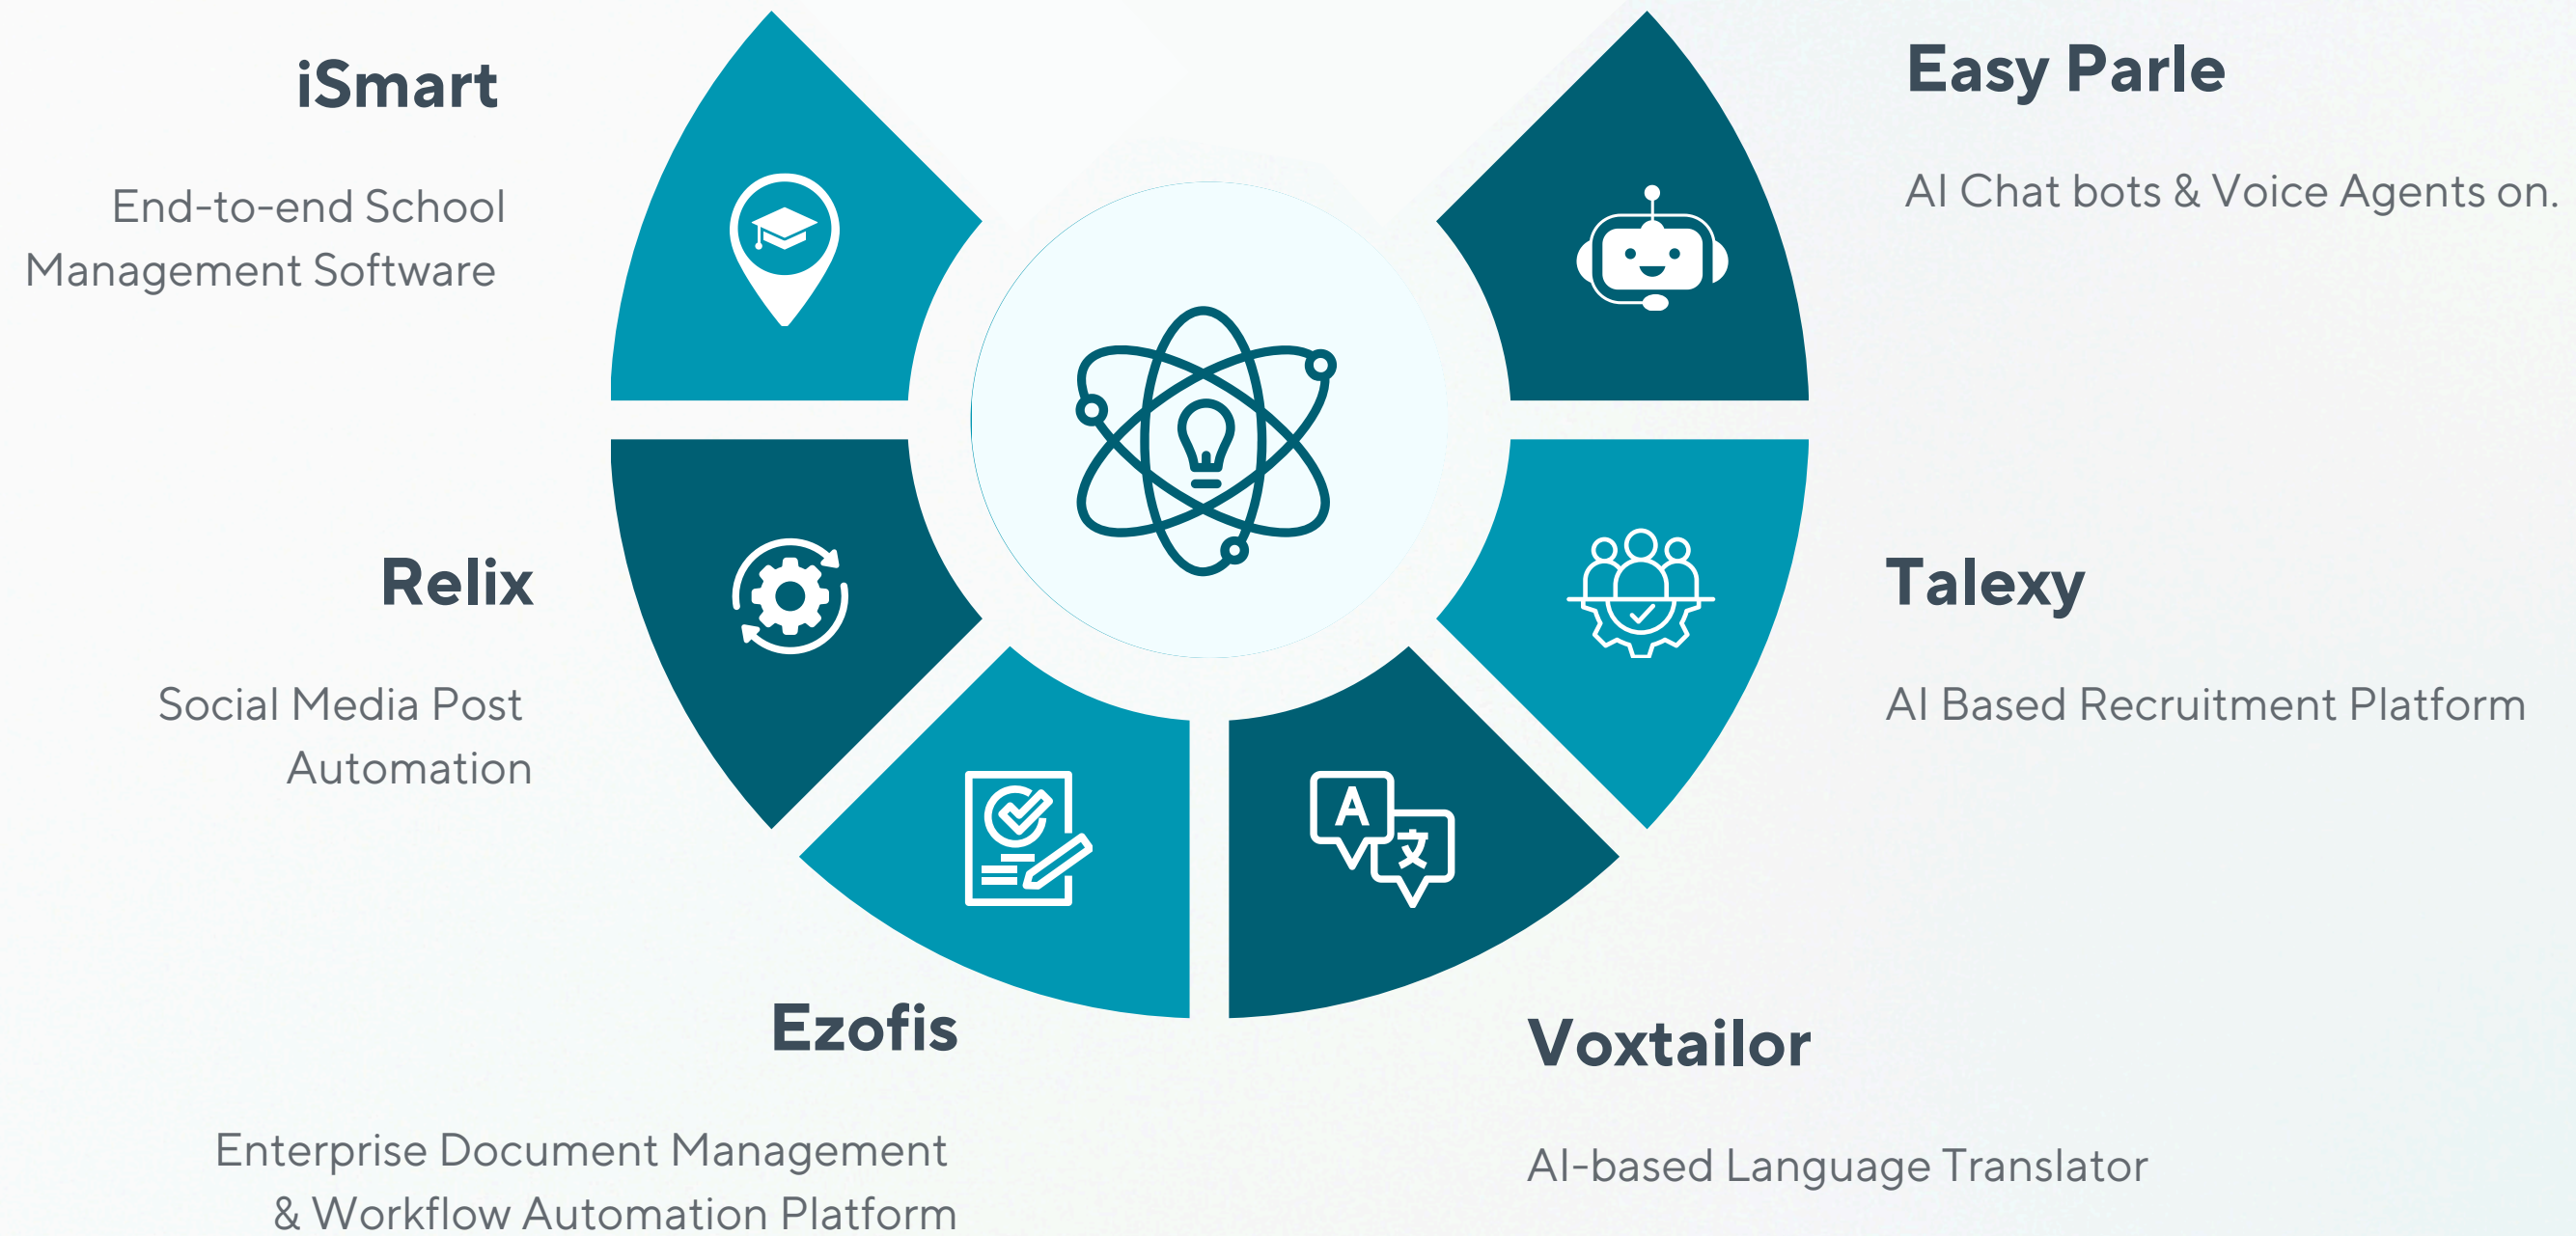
iSmart

End-to-end School Management Software

Easy Parle

AI Chat bots & Voice Agents on.

Relix

Social Media Post Automation

Talexy

AI Based Recruitment Platform

A

文

Ezofis

Enterprise Document Management & Workflow Automation Platform

Voxtailor

AI-based Language Translator